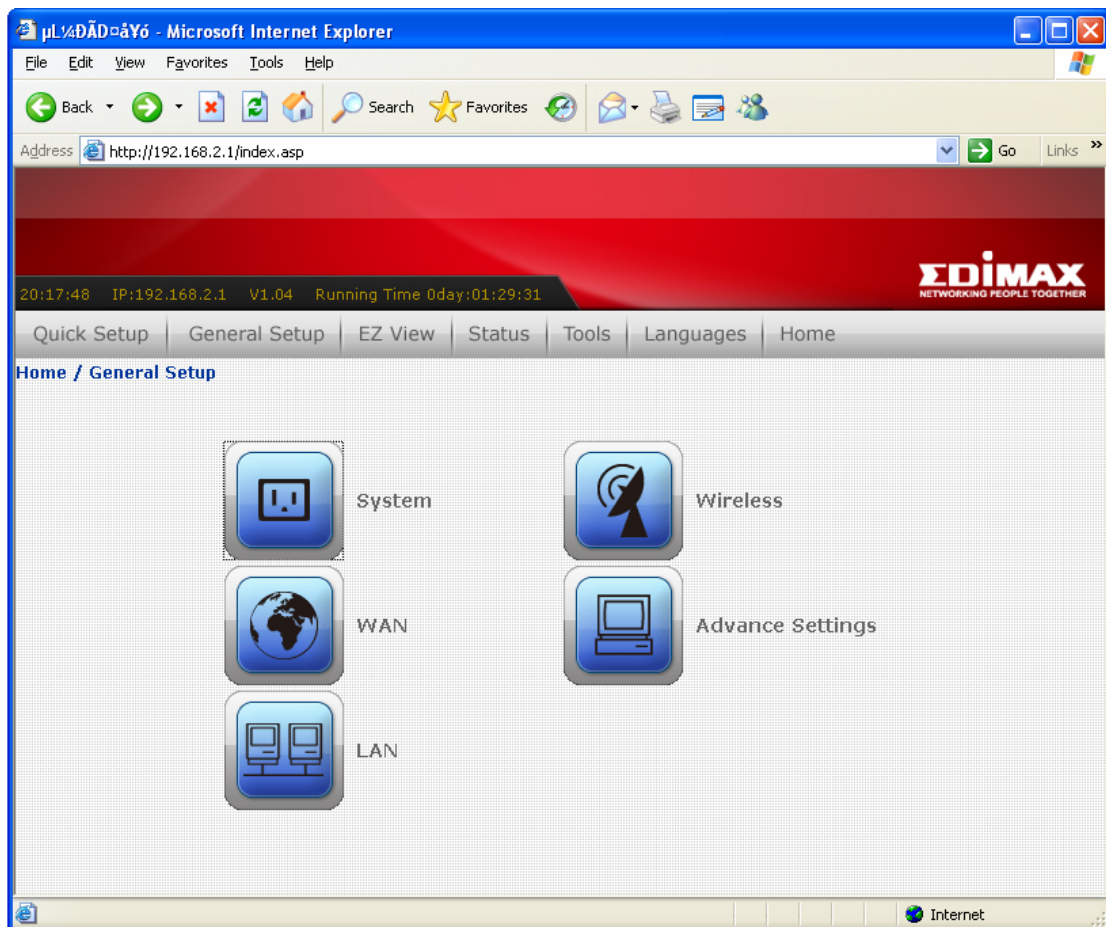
µL¼ÐÃD¤åYó - Microsoft Internet Explorer

File Edit View Favorites Tools Help

Back Search Favorites

Address http://192.168.2.1/index.asp Go Links »

20:17:48 IP:192.168.2.1 V1.04 Running Time 0day:01:29:31

EDIMAX
NETWORKING PEOPLE TOGETHER

Quick Setup | General Setup | EZ View | Status | Tools | Languages | Home

Home / General Setup

System

Wireless

WAN

Advance Settings

LAN

Internet